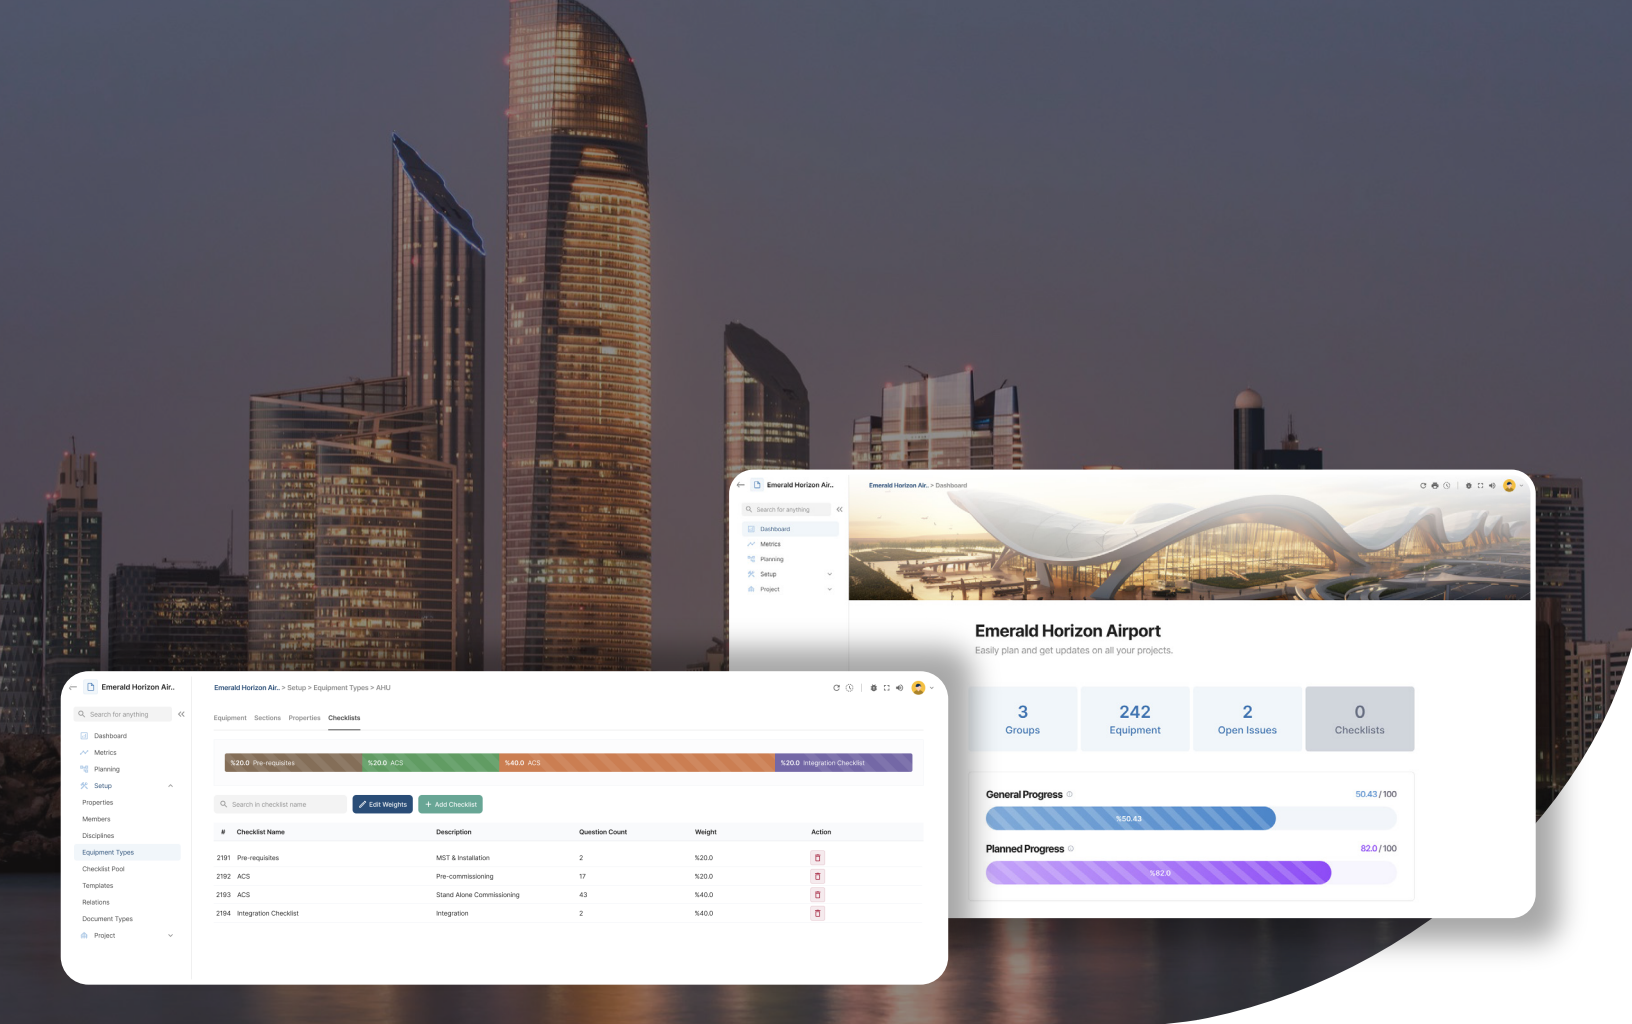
Emerald Horizon Air..

Search for anything

Dashboard
Metrics
Planning
Setup
Project

Emerald Horizon Air.. > Dashboard

Emerald Horizon Airport

Easily plan and get updates on all your projects.

| 3 Groups | 242 Equipment | 2 Open Issues | 0 Checklists |
|---|---|---|---|

General Progress 50.43 / 100

%50.43

Planned Progress 82.0 / 100

%82.0

Emerald Horizon Air..

Search for anything

Dashboard
Metrics
Planning
Setup
Properties
Members
Disciplines
Equipment Types
Checklist Pool
Templates
Relations
Document Types
Project

Emerald Horizon Air.. > Setup > Equipment Types > AHU

Equipment Sections Properties Checklists

%20.0 Pre-requisites %20.0 ACS %40.0 ACS %20.0 Integration Checklist

Search in checklist name

Edit Weights + Add Checklist

| # | Checklist Name | Description | Question Count | Weight | Action |
|---|---|---|---|---|---|
| 2191 | Pre-requisites | MST & Installation | 2 | %20.0 | |
| 2192 | ACS | Pre-commissioning | 17 | %20.0 | |
| 2193 | ACS | Stand Alone Commissioning | 43 | %40.0 | |
| 2194 | Integration Checklist | Integration | 2 | %40.0 | |